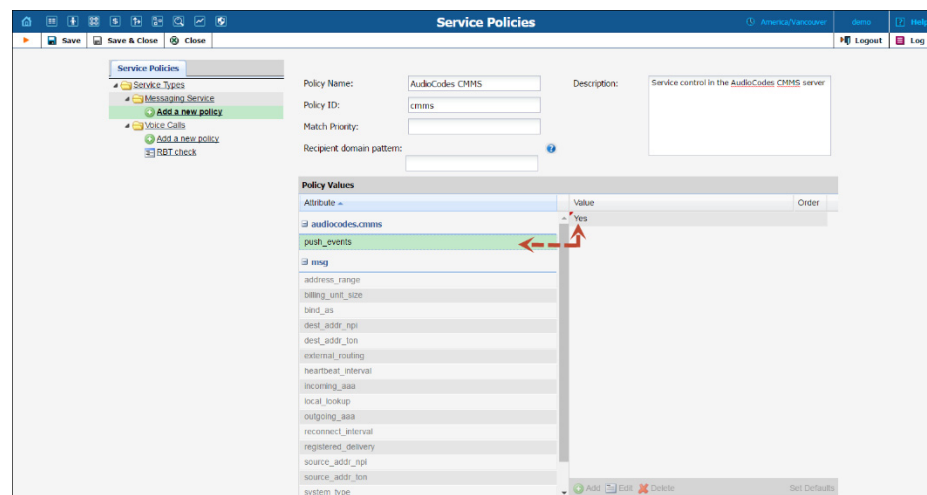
Service Policies

America/Vancouver demo Help

Save Save & Close Close Logout Log

Service Policies
Service Types
Messaging Service
Add a new policy
Voice Calls
Add a new policy
RBT check

Policy Name: AudioCodes CMMS
Policy ID: cmms
Match Priority:
Recipient domain pattern:
Description: Service control in the AudioCodes CMMS server

Policy Values

| Attribute | Value | Order |
|---|---|---|
| audiocodes.cmms | Yes | |
| push_events | | |
| msg | | |
| address_range | | |
| billing_unit_size | | |
| bind_as | | |
| dest_addr_npi | | |
| dest_addr_ton | | |
| external_routing | | |
| heartbeat_interval | | |
| incoming_aaa | | |
| local_lookup | | |
| outgoing_aaa | | |
| reconnect_interval | | |
| registered_delivery | | |
| source_addr_npi | | |
| source_addr_ton | | |
| system_type | | |

Add Edit Delete Set Defaults